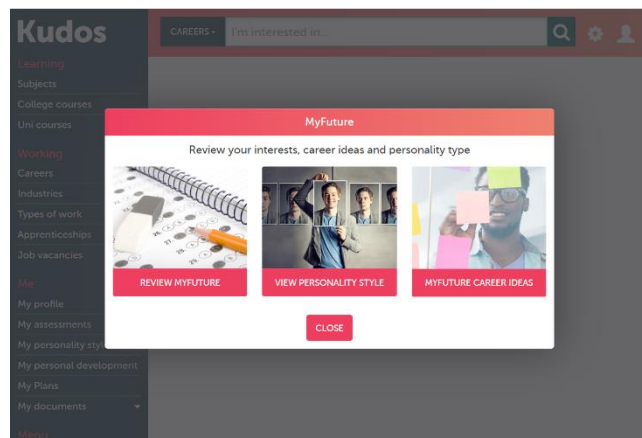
Kudos

CAREERS ▾ I'm interested in...

Learning
Subjects
College courses
Uni courses

Working
Careers
Industries
Types of work
Apprenticeships
Job vacancies

Me
My profile
My assessments
My personality sty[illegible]
My personal development
My Plans
My documents

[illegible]

MyFuture

Review your interests, career ideas and personality type

REVIEW MYFUTURE

VIEW PERSONALITY STYLE

MYFUTURE CAREER IDEAS

CLOSE